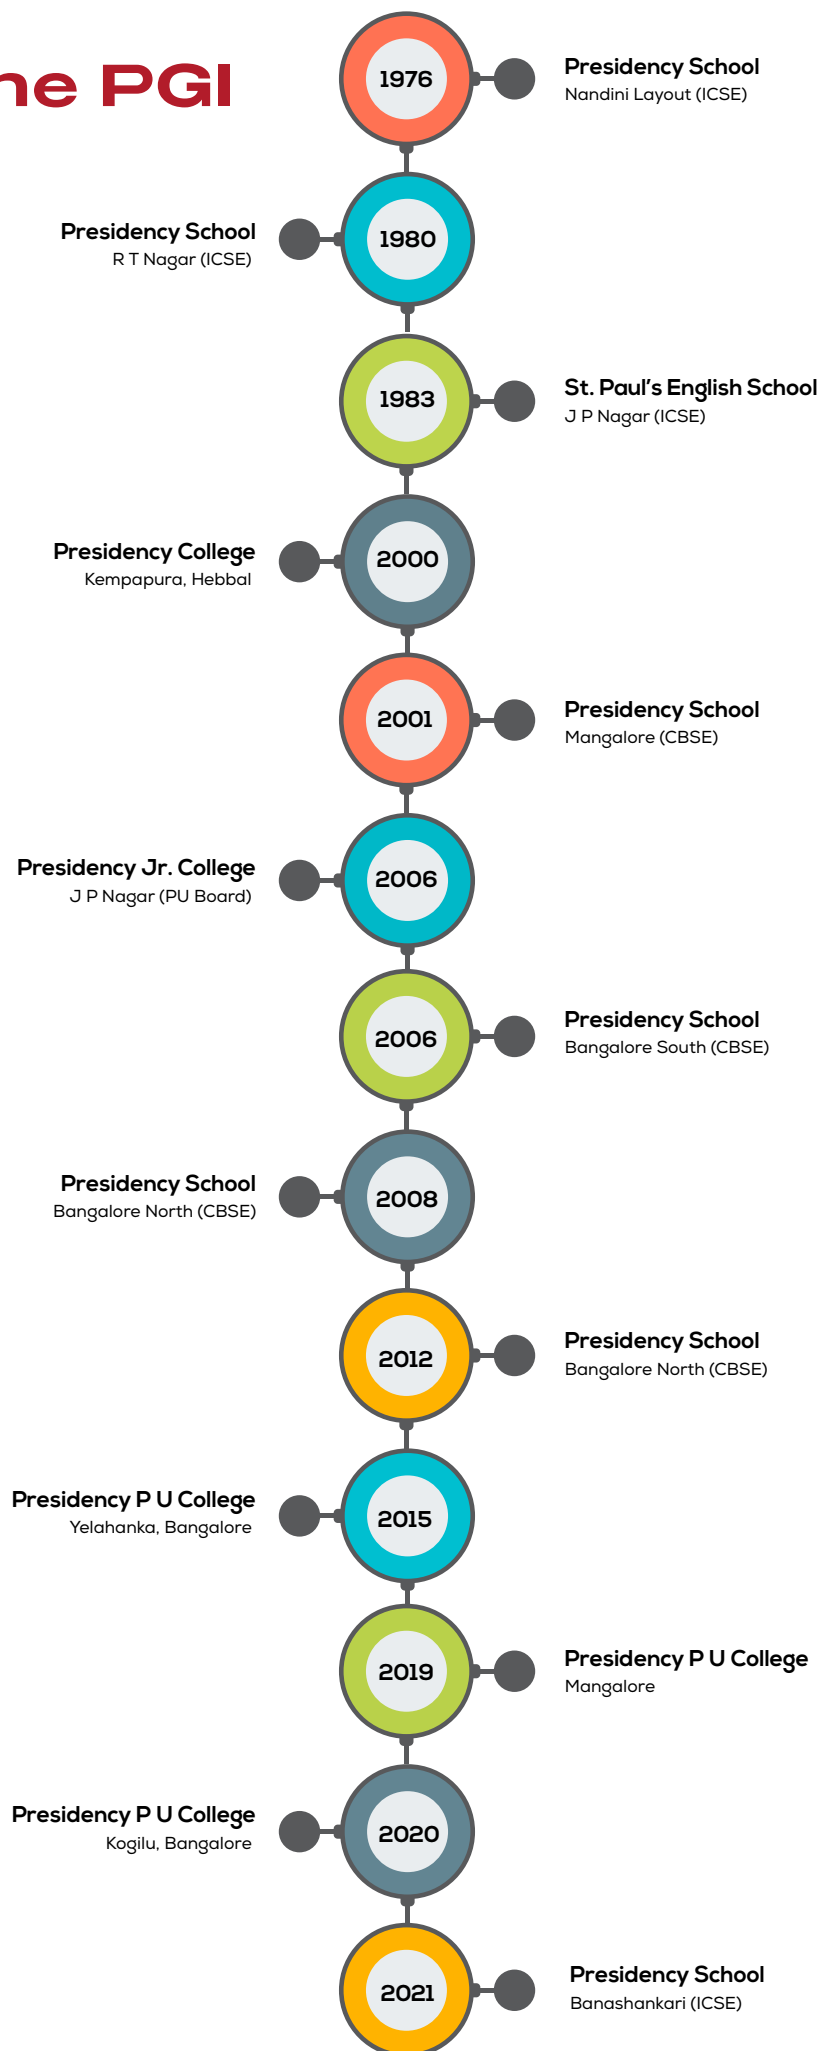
ne PGI

1976
Presidency School
Nandini Layout (ICSE)

Presidency School
R T Nagar (ICSE)
1980

1983
St. Paul's English School
J P Nagar (ICSE)

Presidency College
Kempapura, Hebbal
2000

2001
Presidency School
Mangalore (CBSE)

Presidency Jr. College
J P Nagar (PU Board)
2006

2006
Presidency School
Bangalore South (CBSE)

Presidency School
Bangalore North (CBSE)
2008

2012
Presidency School
Bangalore North (CBSE)

Presidency P U College
Yelahanka, Bangalore
2015

2019
Presidency P U College
Mangalore

Presidency P U College
Kogilu, Bangalore
2020

2021
Presidency School
Banashankari (ICSE)